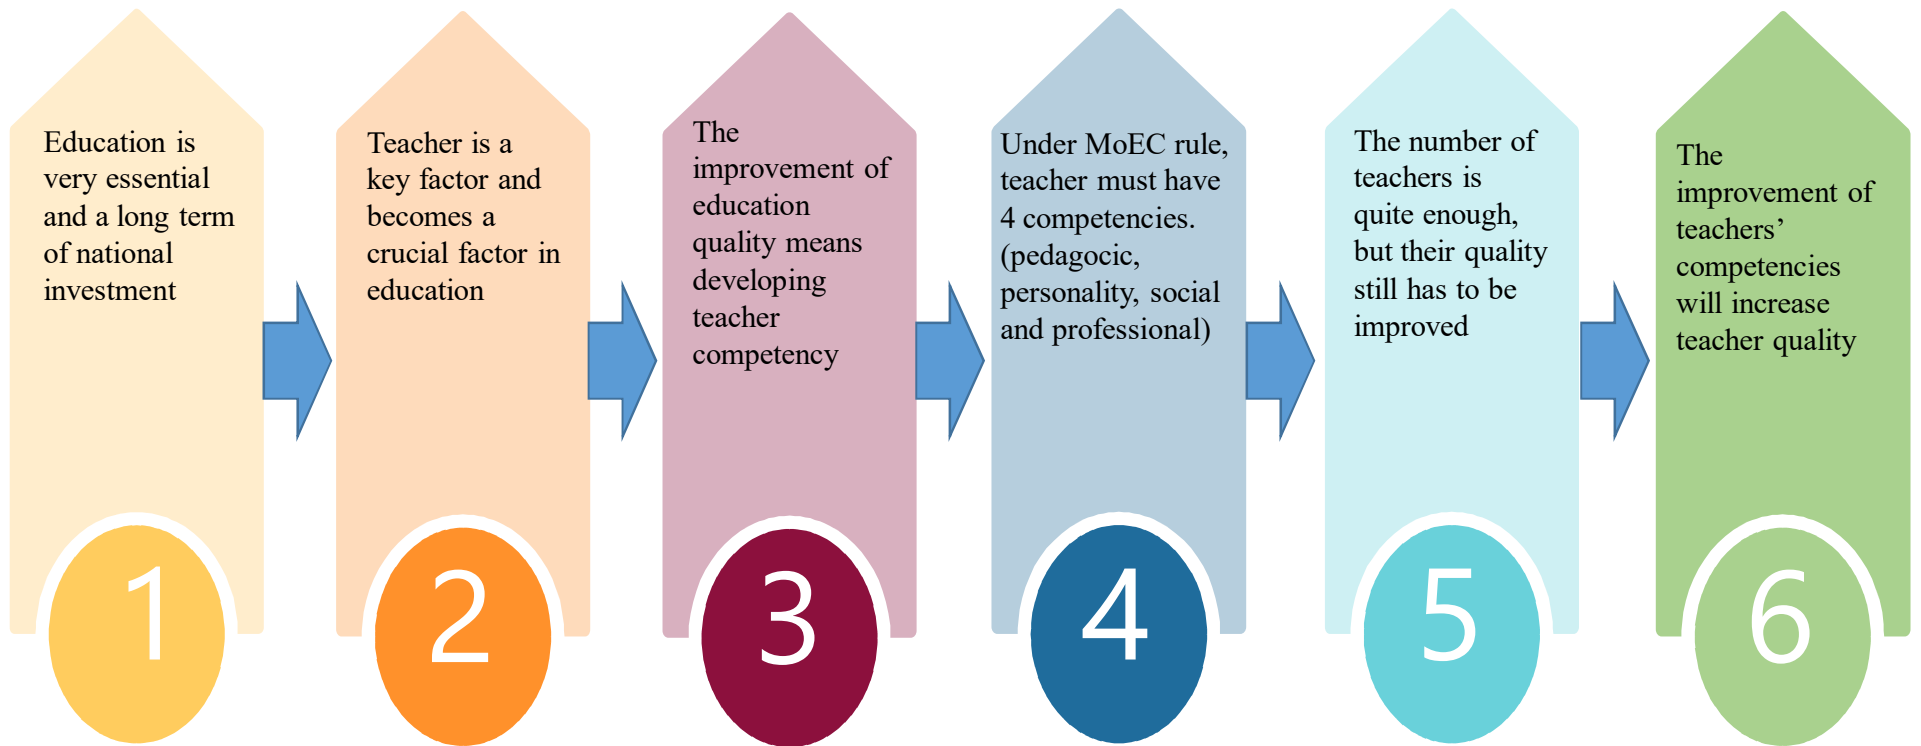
Education is very essential and a long term of national investment

1

Teacher is a key factor and becomes a crucial factor in education

2

The improvement of education quality means developing teacher competency

3

Under MoEC rule, teacher must have 4 competencies. (pedagocic, personality, social and professional)

4

The number of teachers is quite enough, but their quality still has to be improved

5

The improvement of teachers’ competencies will increase teacher quality

6